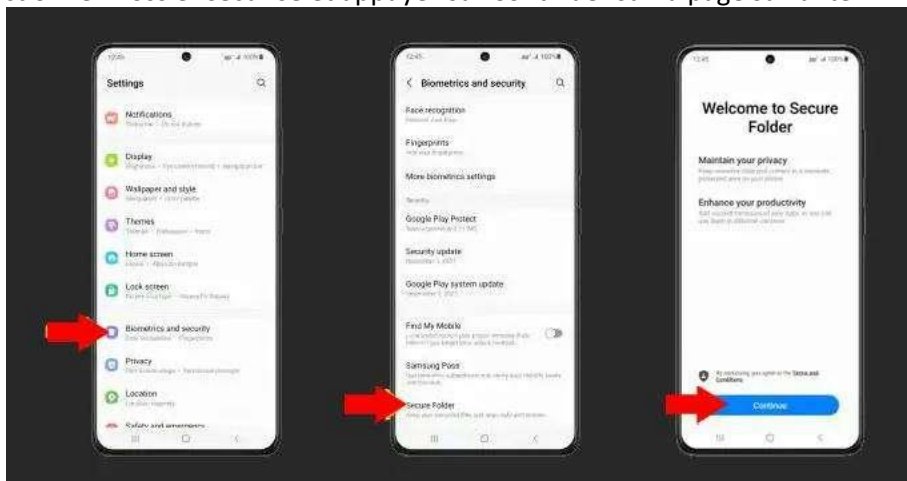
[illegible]

12:45

Settings

Notifications
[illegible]

Display
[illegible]

Wallpaper and style
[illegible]

Themes
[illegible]

Home screen
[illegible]

Lock screen
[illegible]

Biometrics and security
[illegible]

Privacy
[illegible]

Location
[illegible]

Safety and emergency

12:45

Biometrics and security

Face recognition
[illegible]

Fingerprints
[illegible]

More biometrics settings

Security

Google Play Protect
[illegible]

Security update
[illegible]

Google Play system update
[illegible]

Find My Mobile
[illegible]

Samsung Pass
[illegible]

Secure Folder
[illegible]

12:45

Welcome to Secure Folder

Maintain your privacy
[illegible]

Enhance your productivity
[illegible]

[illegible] Terms and Conditions.

Continue